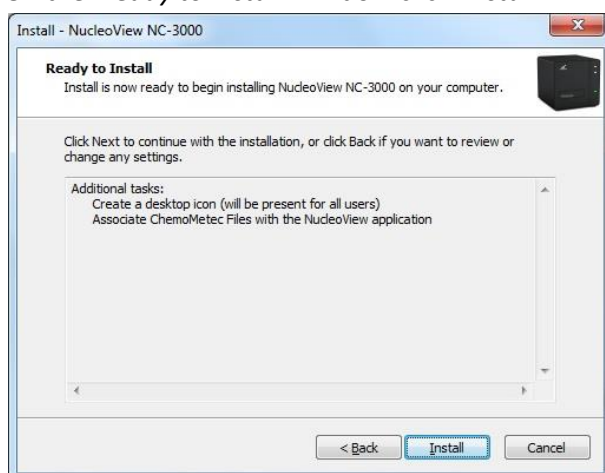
Install - NucleoView NC-3000

Ready to Install
Install is now ready to begin installing NucleoView NC-3000 on your computer.

Click Next to continue with the installation, or click Back if you want to review or change any settings.

Additional tasks:
Create a desktop icon (will be present for all users)
Associate ChemoMetec Files with the NucleoView application

< Back
Install
Cancel